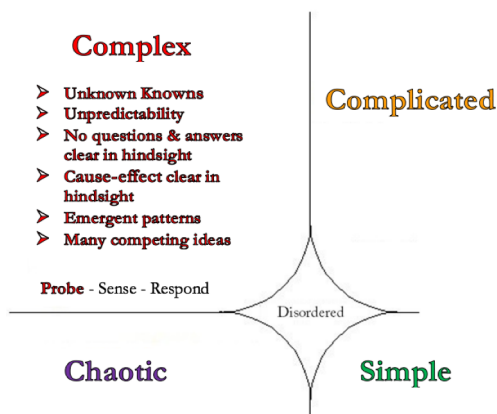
Complex

- Unknown Knowns
- Unpredictability
- No questions & answers clear in hindsight
- Cause-effect clear in hindsight
- Emergent patterns
- Many competing ideas

Probe - Sense - Respond

Complicated

Disordered

Chaotic

Simple